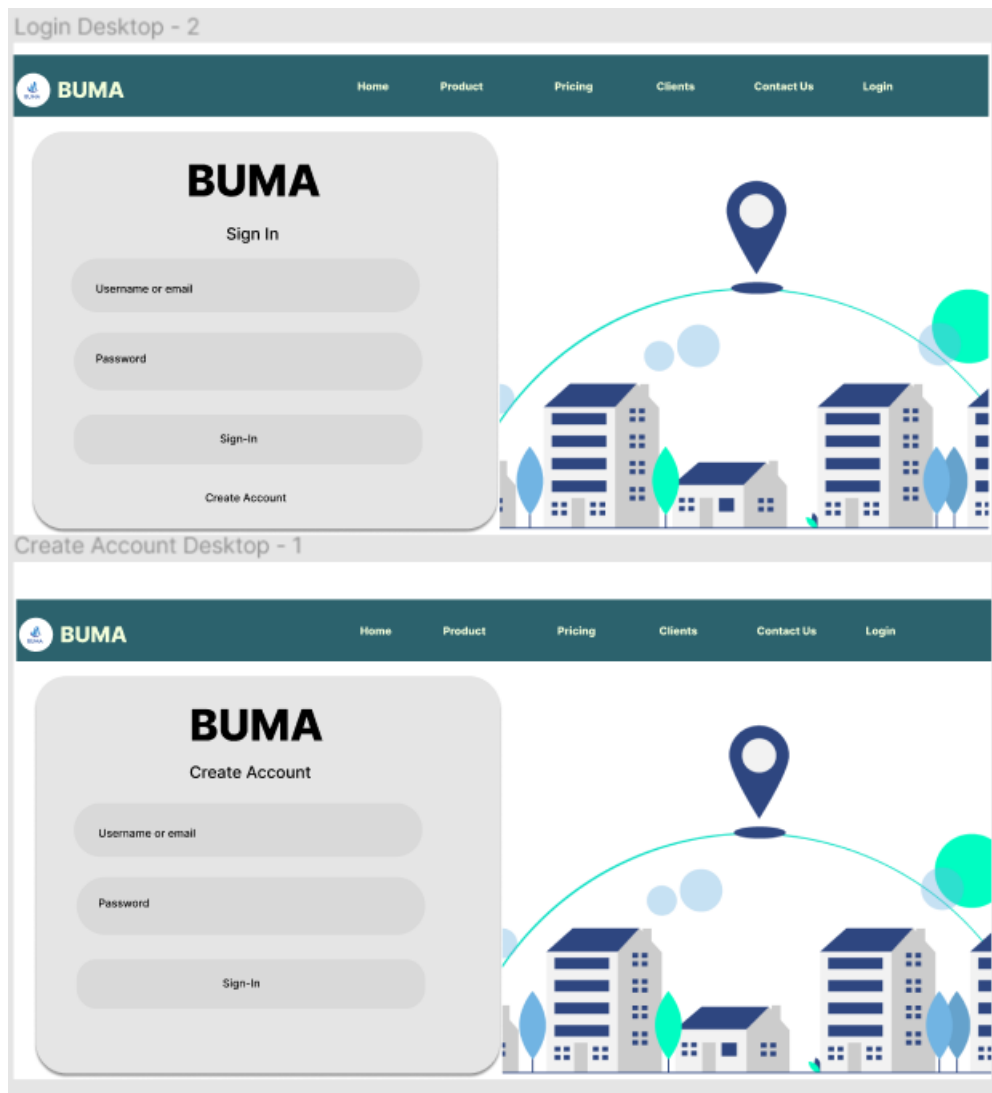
Login Desktop - 2

BUMA

Home Product Pricing Clients Contact Us Login

BUMA

Sign In

Username or email

Password

Sign-In

Create Account

Create Account Desktop - 1

BUMA

Home Product Pricing Clients Contact Us Login

BUMA

Create Account

Username or email

Password

Sign-In